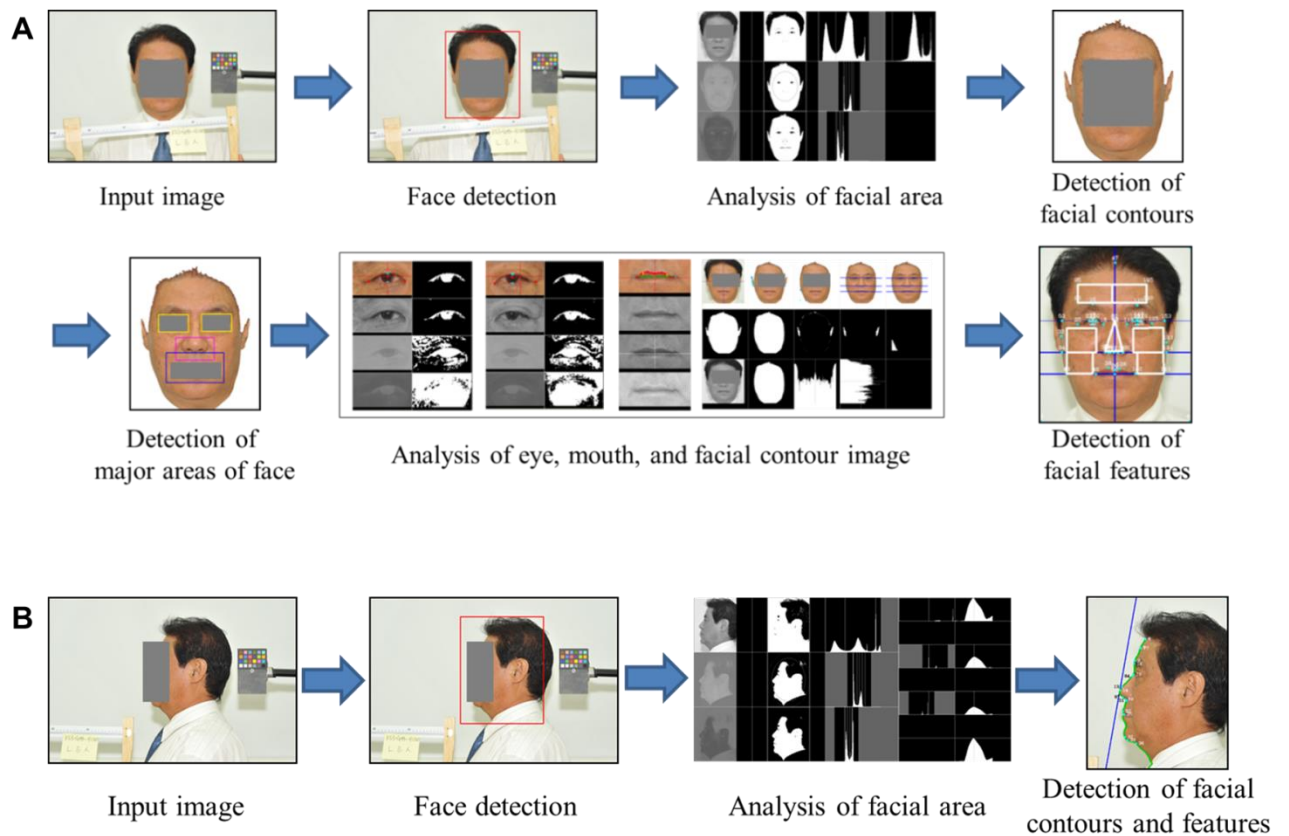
A

Input image

Face detection

Analysis of facial area

Detection of facial contours

Detection of major areas of face

Analysis of eye, mouth, and facial contour image

Detection of facial features

B

Input image

Face detection

Analysis of facial area

Detection of facial contours and features